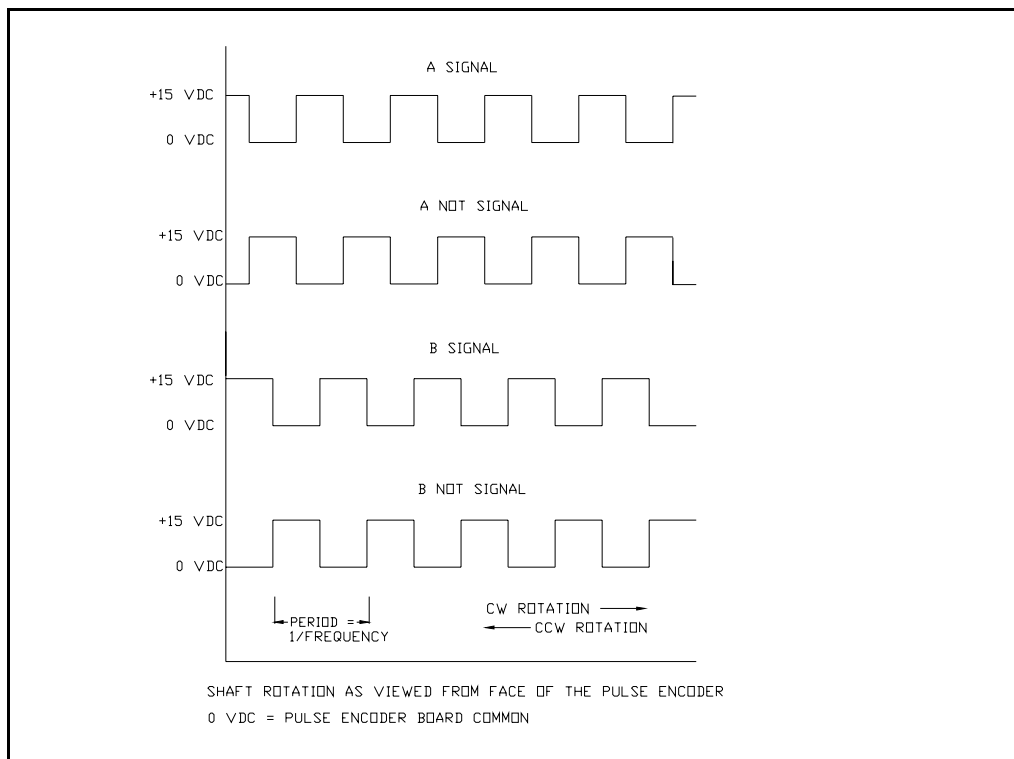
A SIGNAL

+15 VDC

0 VDC

A NOT SIGNAL

+15 VDC

0 VDC

B SIGNAL

+15 VDC

0 VDC

B NOT SIGNAL

+15 VDC

0 VDC

PERIOD = 1/FREQUENCY

CW ROTATION

CCW ROTATION

SHAFT ROTATION AS VIEWED FROM FACE OF THE PULSE ENCODER

0 VDC = PULSE ENCODER BOARD COMMON